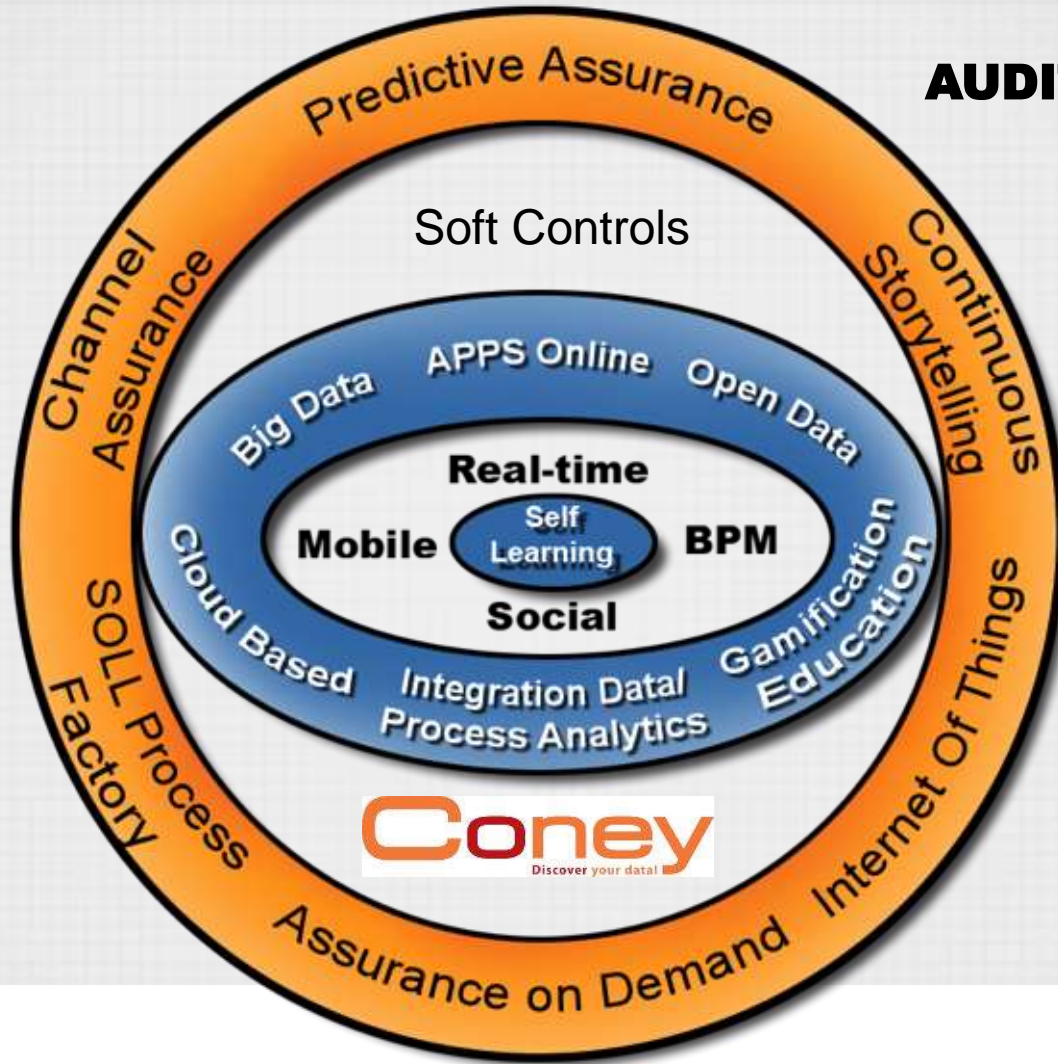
AUDI

Predictive Assurance

Continuous Storytelling

Internet Of Things

Assurance on Demand

SOLL Process Factory

Channel Assurance

Soft Controls

APPS Online

Open Data

Gamification

Education

Integration Datal Process Analytics

Cloud Based

Big Data

Real-time

Mobile

Self Learning

BPM

Social

Coney

Discover your data!